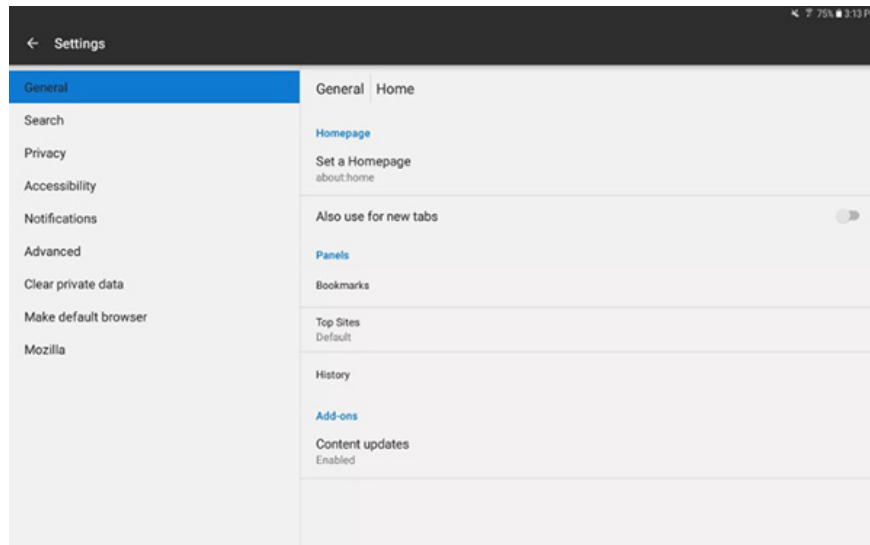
75% 3:13 P

← Settings

General
Search
Privacy
Accessibility
Notifications
Advanced
Clear private data
Make default browser
Mozilla

General | Home

Homepage

Set a Homepage
about:home

Also use for new tabs

Panels

Bookmarks

Top Sites
Default

History

Add-ons

Content updates
Enabled